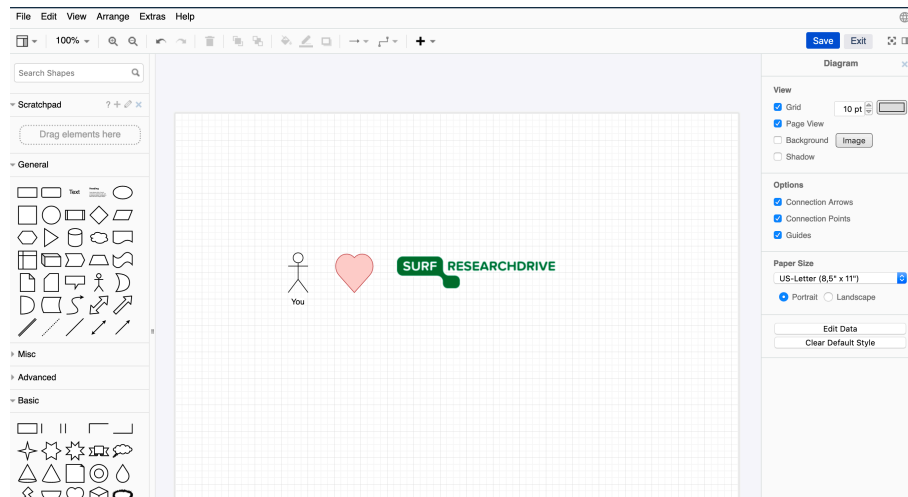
File Edit View Arrange Extras Help

100%

Save Exit

Search Shapes

Scratchpad

Drag elements here

General

Text

Misc

Advanced

Basic

You

SURF RESEARCHDRIVE

Diagram

View

Grid 10 pt

Page View

Background Image

Shadow

Options

Connection Arrows

Connection Points

Guides

Paper Size

US-Letter (8,5" x 11")

Portrait Landscape

Edit Data

Clear Default Style